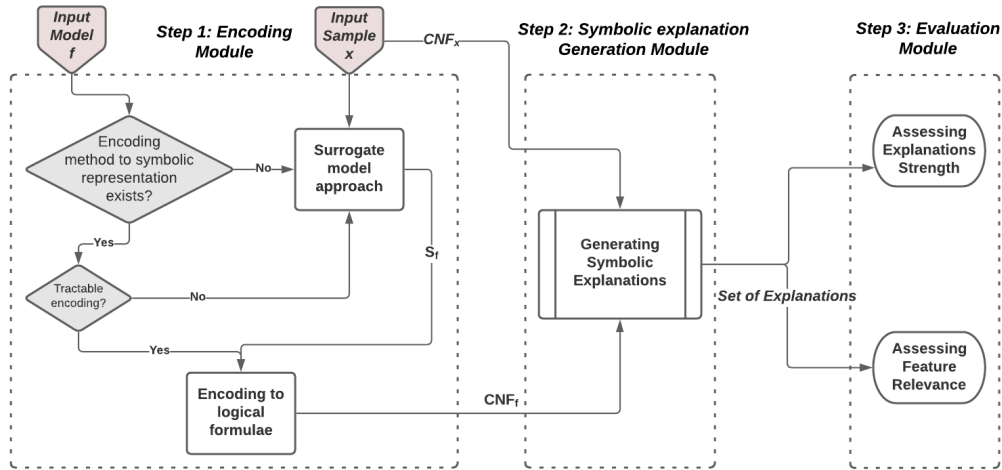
Input Model f

Step 1: Encoding Module

Input Sample x

$CNF_x$

Step 2: Symbolic explanation Generation Module

Step 3: Evaluation Module

Encoding method to symbolic representation exists?

No

Surrogate model approach

Yes

Tractable encoding?

No

Yes

$S_f$

Encoding to logical formulae

$CNF_f$

Generating Symbolic Explanations

Set of Explanations

Assessing Explanations Strength

Assessing Feature Relevance